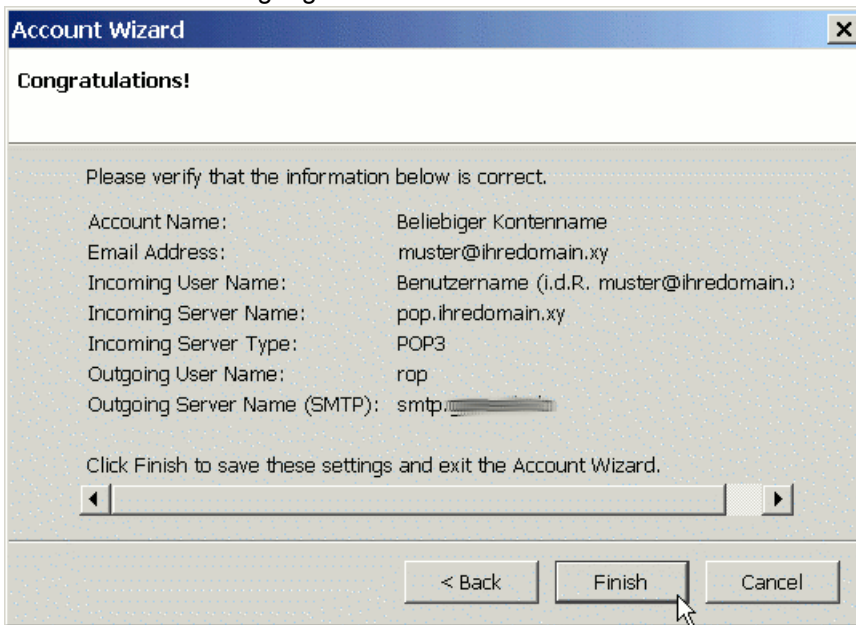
Account Wizard

Congratulations!

Please verify that the information below is correct.

| | |
|---|---|
| Account Name: | Beliebiger Kontenname |
| Email Address: | muster@ihredomain.xy |
| Incoming User Name: | Benutzername (i.d.R. muster@ihredomain.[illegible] |
| Incoming Server Name: | pop.ihredomain.xy |
| Incoming Server Type: | POP3 |
| Outgoing User Name: | rop |
| Outgoing Server Name (SMTP): | smtp.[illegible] |

Click Finish to save these settings and exit the Account Wizard.

< Back Finish Cancel